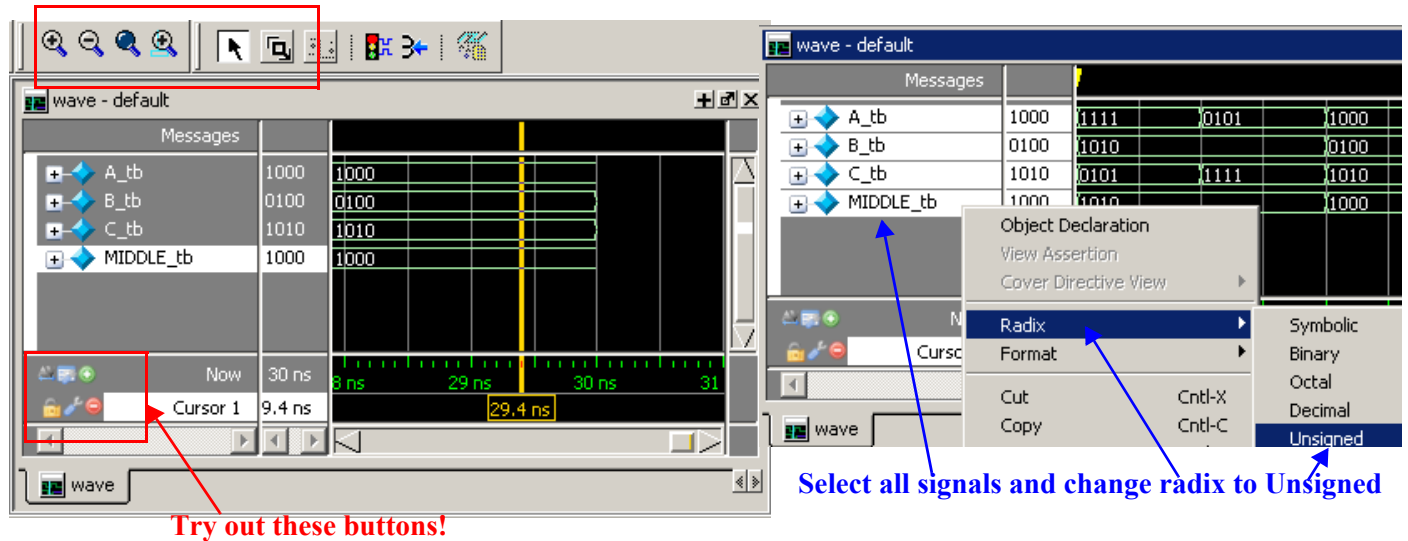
wave - default

Messages

A_tb 1000 1000
B_tb 0100 0100
C_tb 1010 1010
MIDDLE_tb 1000 1000

Now 30 ns
Cursor 1 9.4 ns

8 ns 29 ns 30 ns 31
29.4 ns

wave

Try out these buttons!

wave - default

Messages

A_tb 1000 1111 0101 1000
B_tb 0100 1010 0100
C_tb 1010 0101 1111 1010
MIDDLE_tb 1000 1010 1000

Object Declaration
View Assertion
Cover Directive View
Radix
Format
Cut Cntl-X
Copy Cntl-C

Symbolic
Binary
Octal
Decimal
Unsigned

N
Cursc

wave

Select all signals and change radix to Unsigned